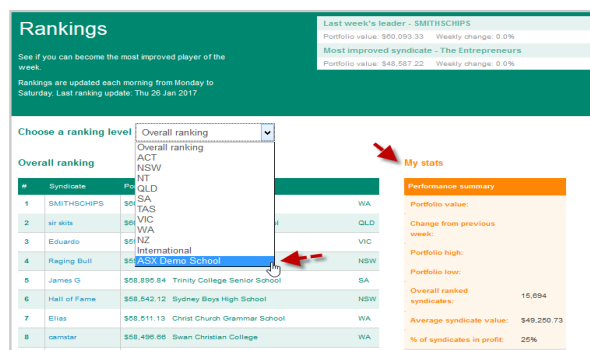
Rankings

See if you can become the most improved player of the week.

Rankings are updated each morning from Monday to Saturday. Last ranking update: Thu 26 Jan 2017

Last week's leader - SMITHSCHIPS

Portfolio value: $60,093.33 Weekly change: 0.0%

Most improved syndicate - The Entrepreneurs

Portfolio value: $48,587.22 Weekly change: 0.0%

Choose a ranking level Overall ranking

Overall ranking
ACT
NSW
NT
QLD
SA
TAS
VIC
WA
NZ
International
ASX Demo School

Overall ranking

| # | Syndicate | Po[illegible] | | |
|---|---|---|---|---|
| 1 | SMITHSCHIPS | $6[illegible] | | WA |
| 2 | sir skits | $5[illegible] | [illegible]l | QLD |
| 3 | Eduardo | $5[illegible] | | VIC |
| 4 | Raging Bull | $5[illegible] | | NSW |
| 5 | James G | $58,895.84 | Trinity College Senior School | SA |
| 6 | Hall of Fame | $58,542.12 | Sydney Boys High School | NSW |
| 7 | Elias | $58,511.13 | Christ Church Grammar School | WA |
| 8 | camstar | $58,496.66 | Swan Christian College | WA |

My stats

| Performance summary | |
|---|---|
| Portfolio value: | |
| Change from previous week: | |
| Portfolio high: | |
| Portfolio low: | |
| Overall ranked syndicates: | 15,694 |
| Average syndicate value: | $49,250.73 |
| % of syndicates in profit: | 25% |